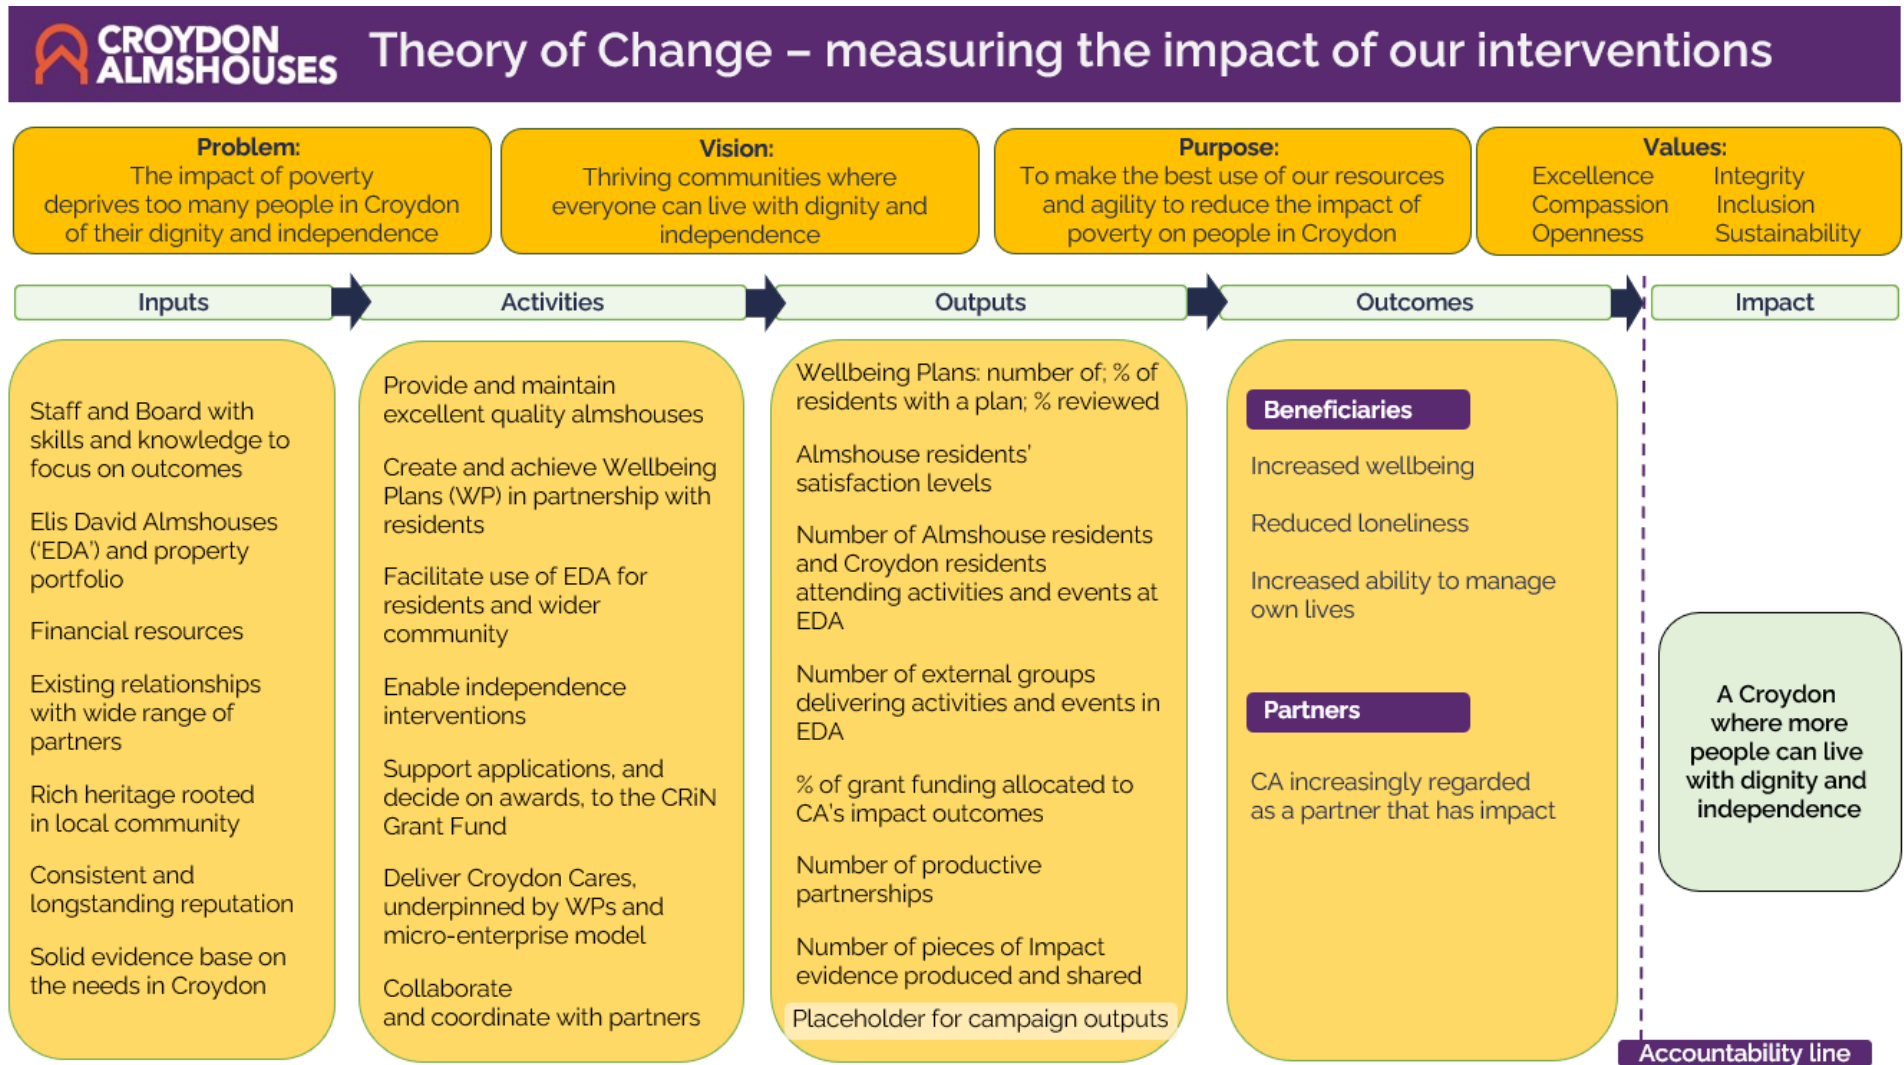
CROYDON ALMSHOUSES

Theory of Change – measuring the impact of our interventions

Problem:
The impact of poverty deprives too many people in Croydon of their dignity and independence

Vision:
Thriving communities where everyone can live with dignity and independence

Purpose:
To make the best use of our resources and agility to reduce the impact of poverty on people in Croydon

Values:
Excellence
Compassion
Openness
Integrity
Inclusion
Sustainability

Inputs

Staff and Board with skills and knowledge to focus on outcomes

Elis David Almshouses ('EDA') and property portfolio

Financial resources

Existing relationships with wide range of partners

Rich heritage rooted in local community

Consistent and longstanding reputation

Solid evidence base on the needs in Croydon

Activities

Provide and maintain excellent quality almshouses

Create and achieve Wellbeing Plans (WP) in partnership with residents

Facilitate use of EDA for residents and wider community

Enable independence interventions

Support applications, and decide on awards, to the CRiN Grant Fund

Deliver Croydon Cares, underpinned by WPs and micro-enterprise model

Collaborate and coordinate with partners

Outputs

Wellbeing Plans: number of; % of residents with a plan; % reviewed

Almshouse residents' satisfaction levels

Number of Almshouse residents and Croydon residents attending activities and events at EDA

Number of external groups delivering activities and events in EDA

% of grant funding allocated to CA's impact outcomes

Number of productive partnerships

Number of pieces of Impact evidence produced and shared

Placeholder for campaign outputs

Outcomes

Beneficiaries

Increased wellbeing

Reduced loneliness

Increased ability to manage own lives

Partners

CA increasingly regarded as a partner that has impact

Impact

A Croydon where more people can live with dignity and independence

Accountability line